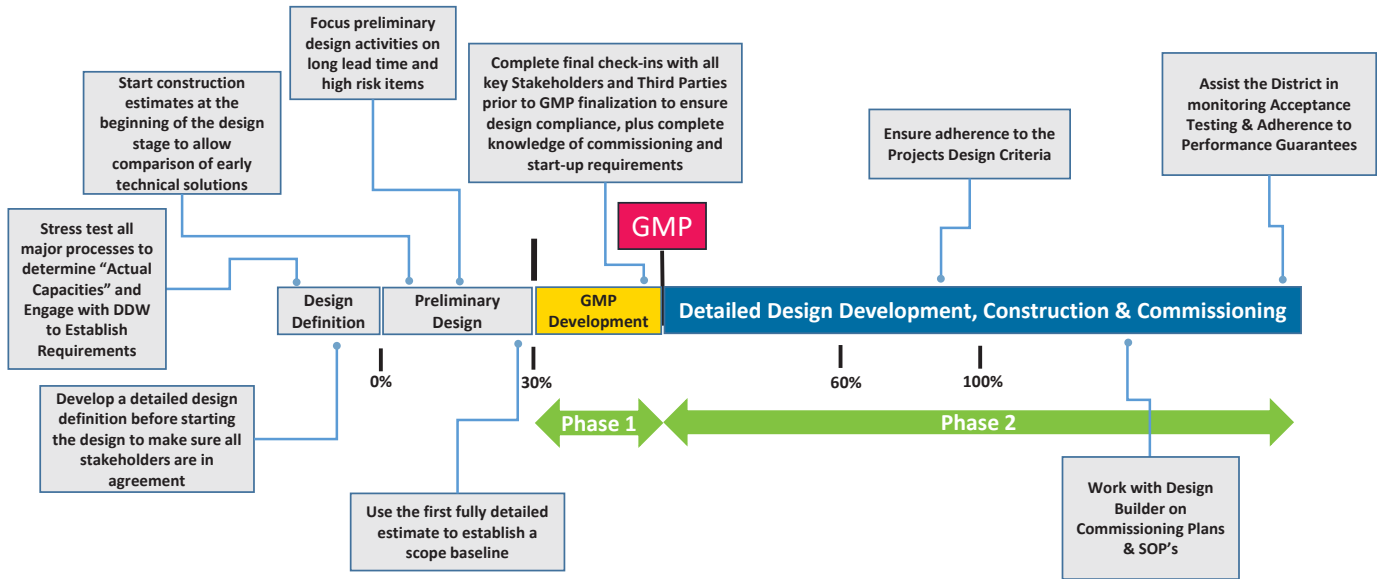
Focus preliminary design activities on long lead time and high risk items

Start construction estimates at the beginning of the design stage to allow comparison of early technical solutions

Complete final check-ins with all key Stakeholders and Third Parties prior to GMP finalization to ensure design compliance, plus complete knowledge of commissioning and start-up requirements

Assist the District in monitoring Acceptance Testing & Adherence to Performance Guarantees

Ensure adherence to the Projects Design Criteria

Stress test all major processes to determine “Actual Capacities” and Engage with DDW to Establish Requirements

GMP

Design Definition

Preliminary Design

GMP Development

Detailed Design Development, Construction & Commissioning

0%

30%

60%

100%

Develop a detailed design definition before starting the design to make sure all stakeholders are in agreement

Phase 1

Phase 2

Use the first fully detailed estimate to establish a scope baseline

Work with Design Builder on Commissioning Plans & SOP’s